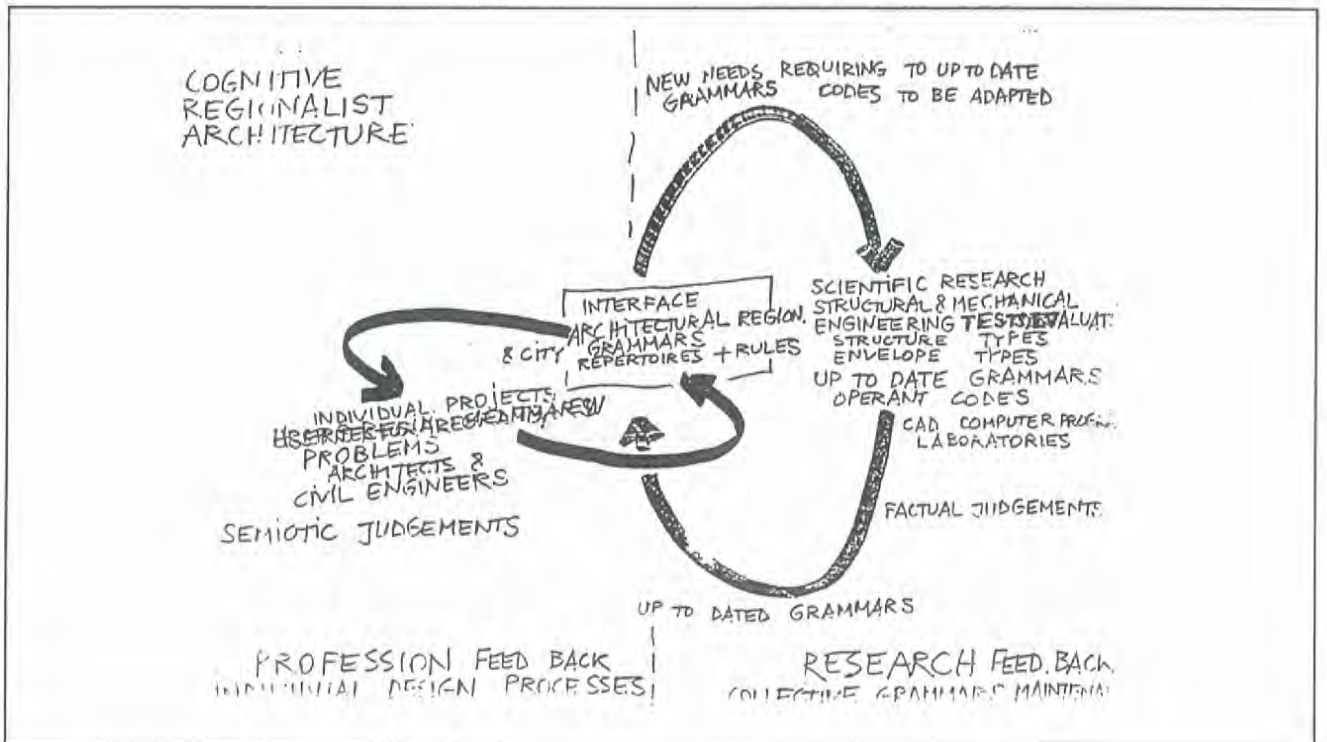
COGNITIVE REGIONALIST ARCHITECTURE

NEW NEEDS REQUIRING TO UP TO DATE GRAMMARS CODES TO BE ADAPTED

SCIENTIFIC RESEARCH
STRUCTURAL & MECHANICAL ENGINEERING TESTS EVALUAT.
STRUCTURE TYPES
ENVELOPE TYPES
UP TO DATE GRAMMARS
OPERANT CODES
CAD COMPUTER PROG.
LABORATORIES

INTERFACE
ARCHITECTURAL REGION.
& CITY GRAMMARS
REPERTOIRES + RULES

INDIVIDUAL PROJECTS
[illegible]
PROBLEMS
ARCHITECTS &
CIVIL ENGINEERS

SEMIOTIC JUDGEMENTS

FACTUAL JUDGEMENTS

UP TO DATED GRAMMARS

PROFESSION FEED BACK
INDIVIDUAL DESIGN PROCESSES

RESEARCH FEED.BACK
COLLECTIVE GRAMMARS MAINTENA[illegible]